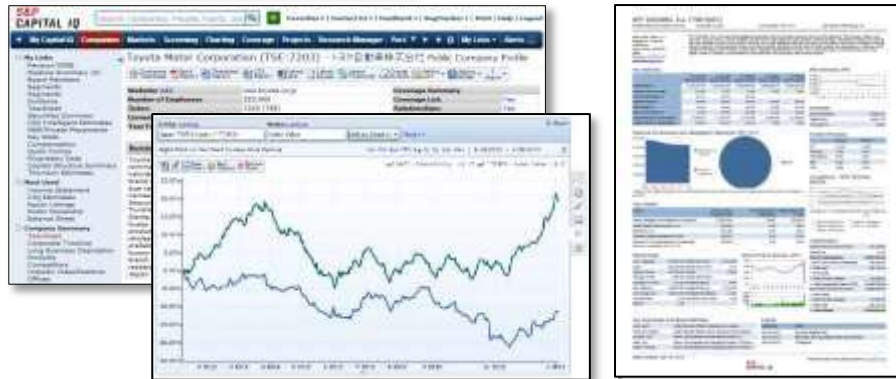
S&P
CAPITAL IQ

My Capital IQ Companies Markets Screening Charting Coverage Projects Research Manager

Toyota Motor Corporation (TSE:7203) - トヨタ自動車株式会社 Public Company Profile

Website: www.toyota.co.jp
Number of Employees:
Coverage Summary

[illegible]